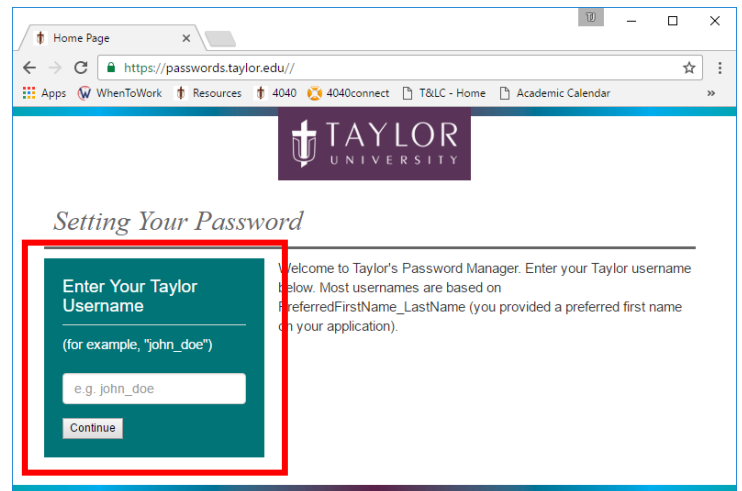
TJ

Home Page ×

https://passwords.taylor.edu//

Apps WhenToWork Resources 4040 4040connect T&LC - Home Academic Calendar »

TAYLOR UNIVERSITY

Setting Your Password

Enter Your Taylor Username

(for example, "john_doe")

e.g. john_doe

Continue

Welcome to Taylor's Password Manager. Enter your Taylor username below. Most usernames are based on PreferredFirstName_LastName (you provided a preferred first name on your application).